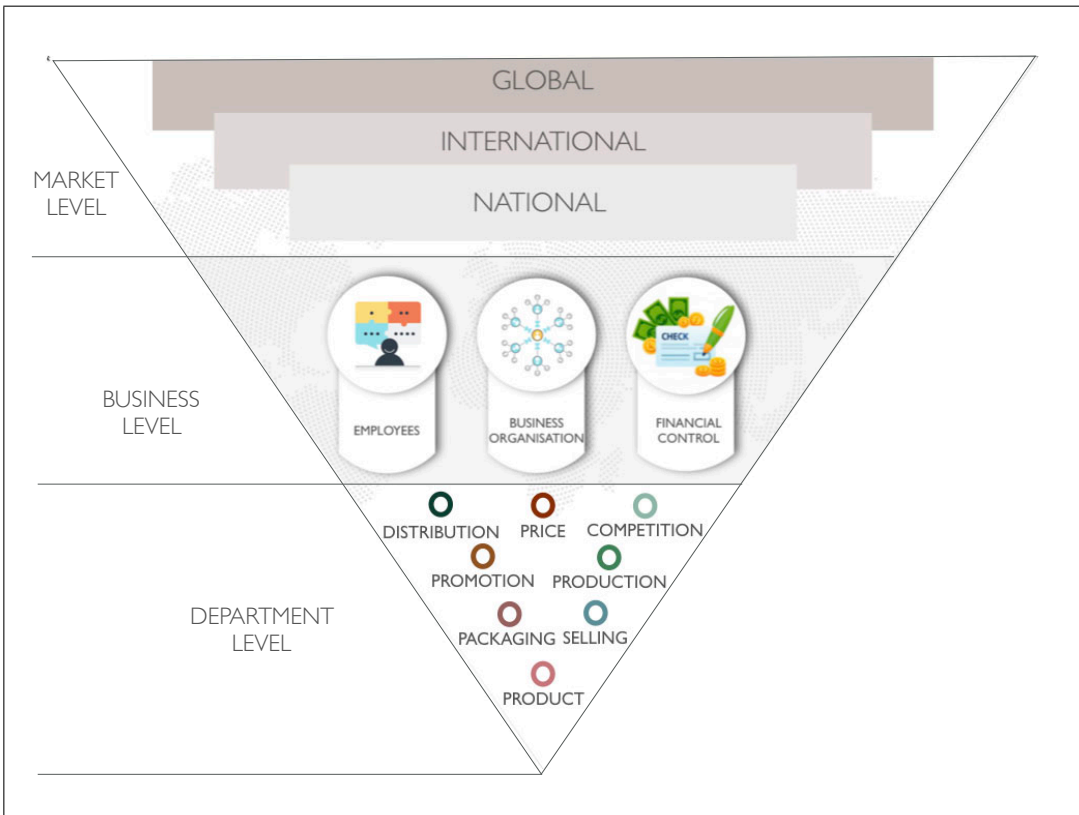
GLOBAL

INTERNATIONAL

NATIONAL

MARKET LEVEL

BUSINESS LEVEL

CHECK

EMPLOYEES

BUSINESS ORGANISATION

FINANCIAL CONTROL

DEPARTMENT LEVEL

DISTRIBUTION

PRICE

COMPETITION

PROMOTION

PRODUCTION

PACKAGING

SELLING

PRODUCT